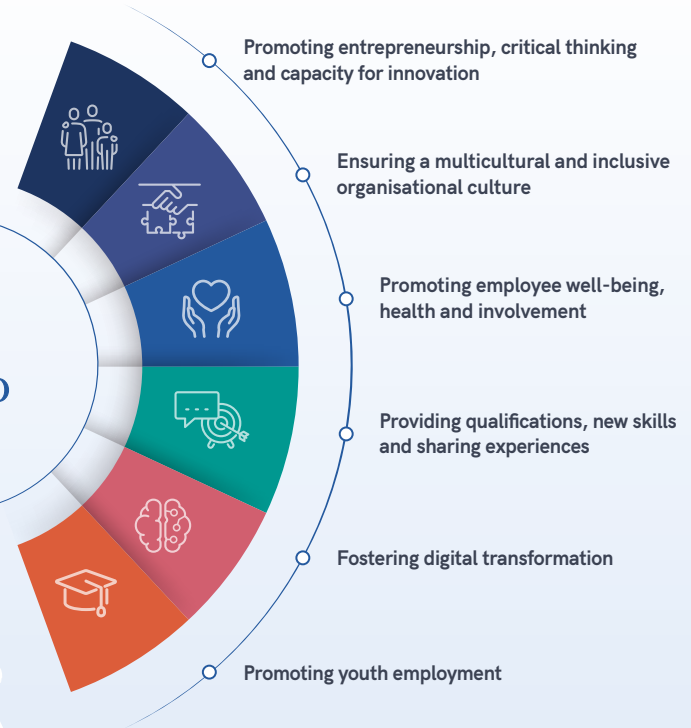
Promoting entrepreneurship, critical thinking and capacity for innovation

Ensuring a multicultural and inclusive organisational culture

Promoting employee well-being, health and involvement

Providing qualifications, new skills and sharing experiences

Fostering digital transformation

Promoting youth employment